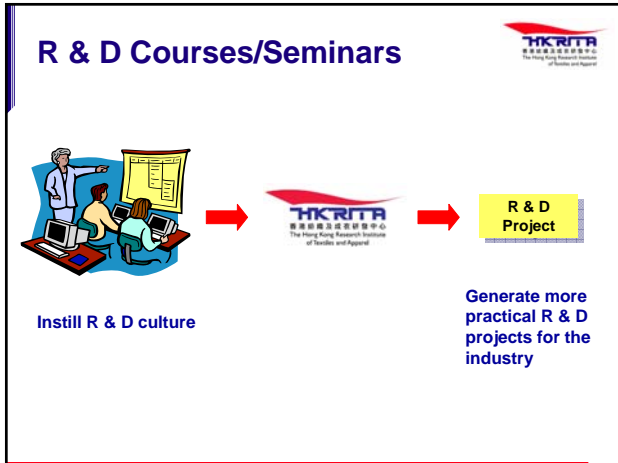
R & D Courses/Seminars

HKRITA
香港紡織及成衣研發中心
The Hong Kong Research Institute of Textiles and Apparel

HKRITA
香港紡織及成衣研發中心
The Hong Kong Research Institute of Textiles and Apparel

R & D Project

Instill R & D culture

Generate more practical R & D projects for the industry